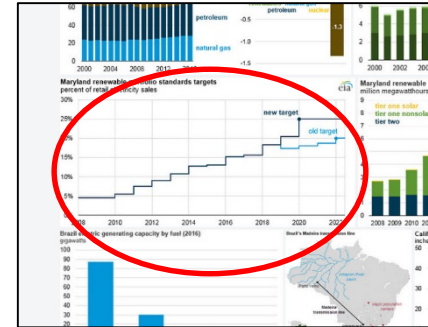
60
petroleum
natural gas
2000 2004 2008 2012 2016
petroleum
nuclear
-0.5
-1.0
-1.5
-1.3
2000 2002 2004
Maryland renewable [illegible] portfolio standards targets
percent of retail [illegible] electricity sales
eia
30%
25%
20%
15%
10%
5%
0%
new target
old target
2008 2010 2012 2014 2016 2018 2020 2022
Maryland renewable
million megawatthours
tier one solar
tier one nonsolar
tier two
2008 2009 2010 2011
Brazil electric generating capacity by fuel (2016)
gigawatts
90
80
70
60
50
40
30
20
Brazil's Madeira
Madeira transmission line
Calif
inche
50
40
30
20